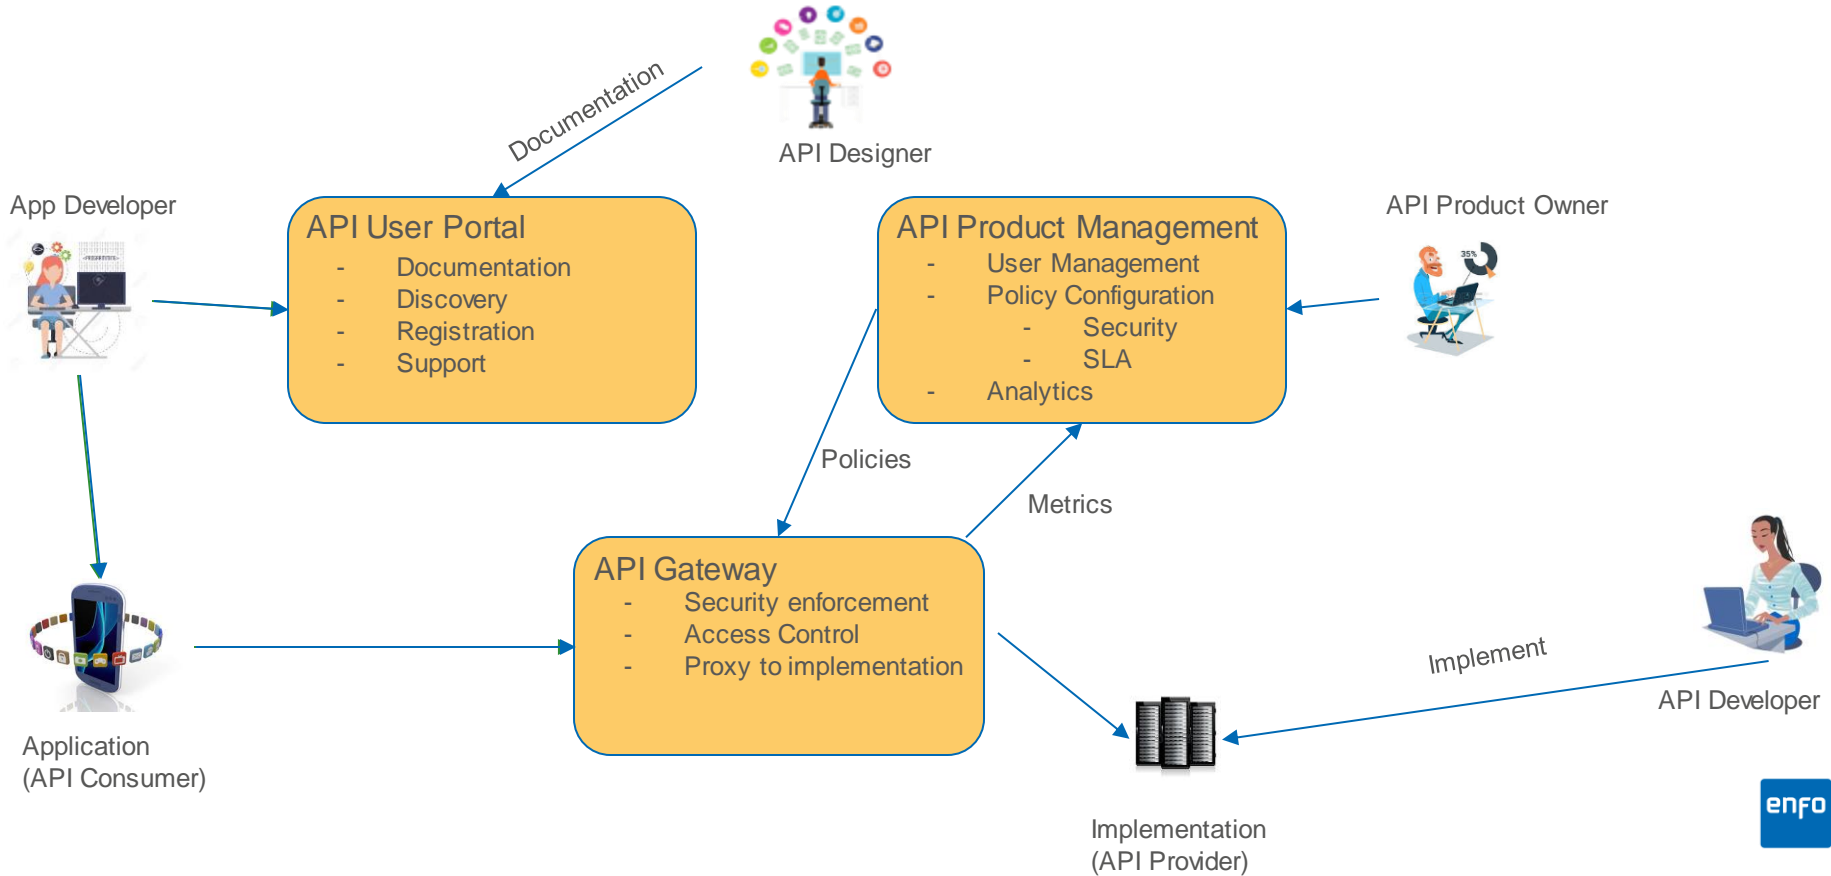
Documentation

API Designer

App Developer

API User Portal
- Documentation
- Discovery
- Registration
- Support

API Product Management
- User Management
- Policy Configuration
  - Security
  - SLA
- Analytics

API Product Owner

Policies

Metrics

API Gateway
- Security enforcement
- Access Control
- Proxy to implementation

Implement

API Developer

Application
(API Consumer)

Implementation
(API Provider)

enfo